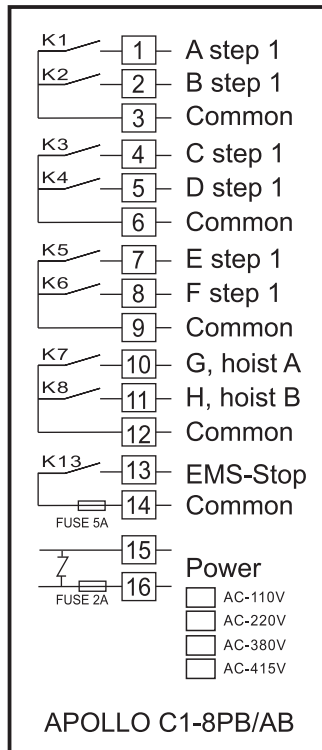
K1 1 A step 1
K2 2 B step 1
3 Common
K3 4 C step 1
K4 5 D step 1
6 Common
K5 7 E step 1
K6 8 F step 1
9 Common
K7 10 G, hoist A
K8 11 H, hoist B
12 Common
K13 13 EMS-Stop
FUSE 5A 14 Common
15
FUSE 2A 16 Power
AC-110V
AC-220V
AC-380V
AC-415V

APOLLO C1-8PB/AB